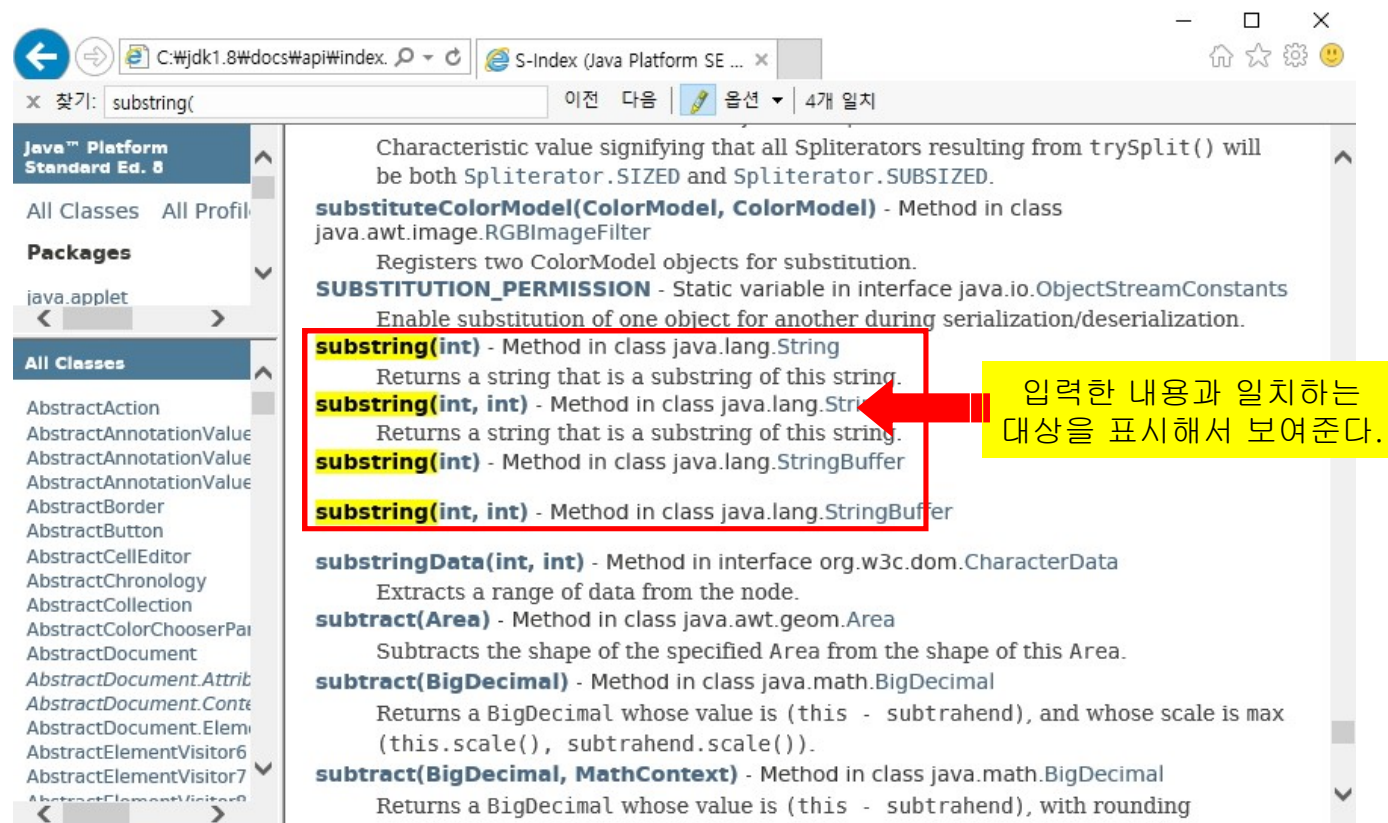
C:₩jdk1.8₩docs₩api₩index.

S-Index (Java Platform SE ...

찾기: substring(

이전 다음 옵션 4개 일치

Java™ Platform Standard Ed. 8

All Classes All Profil

Packages

java.applet

All Classes

AbstractAction
AbstractAnnotationValue
AbstractAnnotationValue
AbstractAnnotationValue
AbstractBorder
AbstractButton
AbstractCellEditor
AbstractChronology
AbstractCollection
AbstractColorChooserPa
AbstractDocument
AbstractDocument.Attrib
AbstractDocument.Conte
AbstractDocument.Elem
AbstractElementVisitor6
AbstractElementVisitor7
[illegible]

Characteristic value signifying that all Spliterators resulting from trySplit() will be both Spliterator.SIZED and Spliterator.SUBSIZED.

substituteColorModel(ColorModel, ColorModel) - Method in class java.awt.image.RGBImageFilter

Registers two ColorModel objects for substitution.

SUBSTITUTION_PERMISSION - Static variable in interface java.io.ObjectStreamConstants

Enable substitution of one object for another during serialization/deserialization.

substring(int) - Method in class java.lang.String

Returns a string that is a substring of this string.

substring(int, int) - Method in class java.lang.Stri

Returns a string that is a substring of this string.

substring(int) - Method in class java.lang.StringBuffer

substring(int, int) - Method in class java.lang.StringBuffer

입력한 내용과 일치하는 대상을 표시해서 보여준다.

substringData(int, int) - Method in interface org.w3c.dom.CharacterData

Extracts a range of data from the node.

subtract(Area) - Method in class java.awt.geom.Area

Subtracts the shape of the specified Area from the shape of this Area.

subtract(BigDecimal) - Method in class java.math.BigDecimal

Returns a BigDecimal whose value is (this - subtrahend), and whose scale is max (this.scale(), subtrahend.scale()).

subtract(BigDecimal, MathContext) - Method in class java.math.BigDecimal

Returns a BigDecimal whose value is (this - subtrahend), with rounding